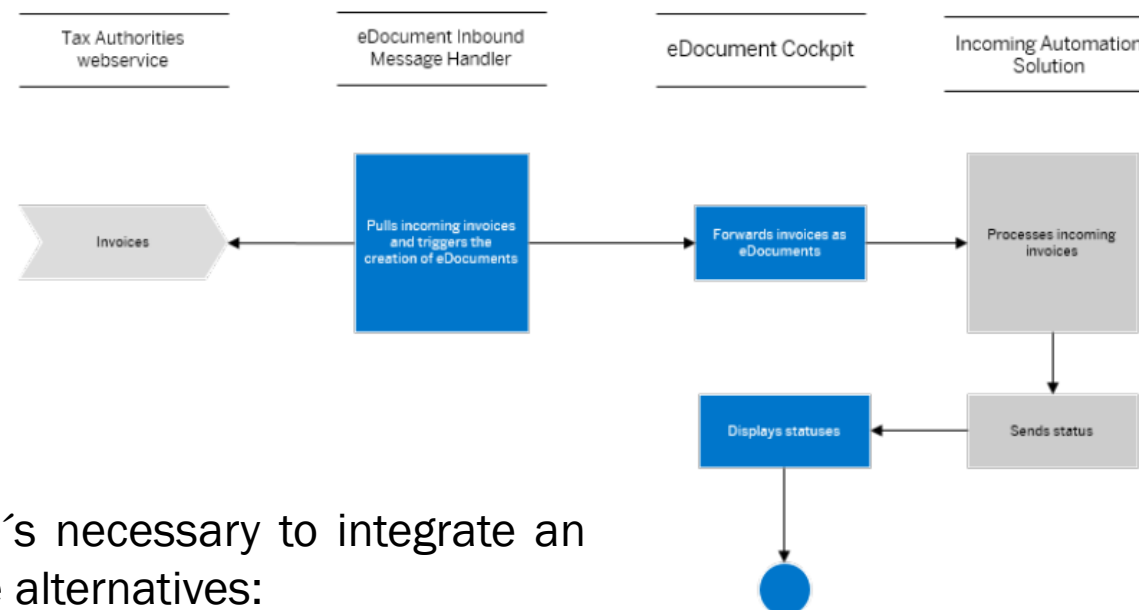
Tax Authorities webservice

eDocument Inbound Message Handler

eDocument Cockpit

Incoming Automation Solution

Invoices

Pulls incoming invoices and triggers the creation of eDocuments

Forwards invoices as eDocuments

Processes incoming invoices

Sends status

Displays statuses

´s necessary to integrate an

alternatives: